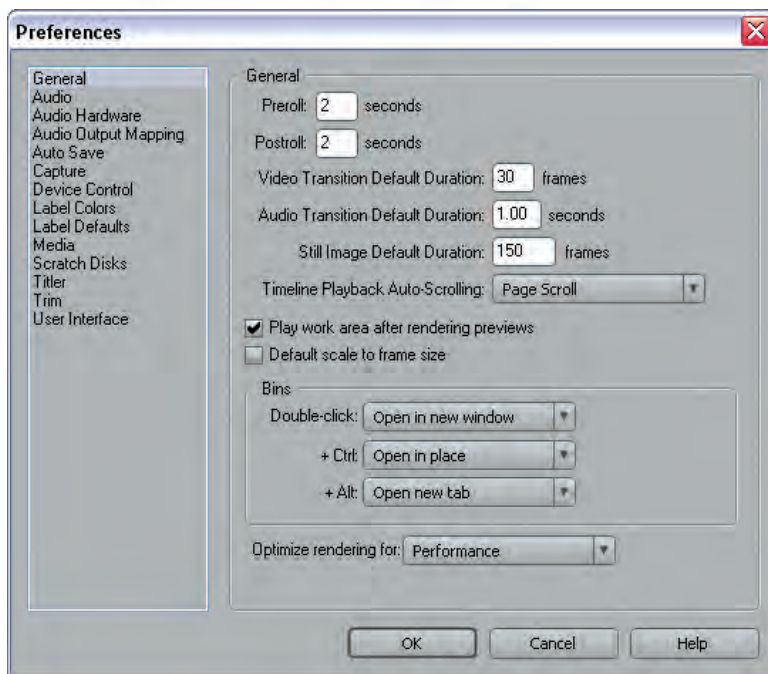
Preferences

General
Audio
Audio Hardware
Audio Output Mapping
Auto Save
Capture
Device Control
Label Colors
Label Defaults
Media
Scratch Disks
Titler
Trim
User Interface

General

Preroll: 2 seconds

Postroll: 2 seconds

Video Transition Default Duration: 30 frames

Audio Transition Default Duration: 1.00 seconds

Still Image Default Duration: 150 frames

Timeline Playback Auto-Scrolling: Page Scroll

Play work area after rendering previews

Default scale to frame size

Bins

Double-click: Open in new window

+ Ctrl: Open in place

+ Alt: Open new tab

Optimize rendering for: Performance

OK Cancel Help